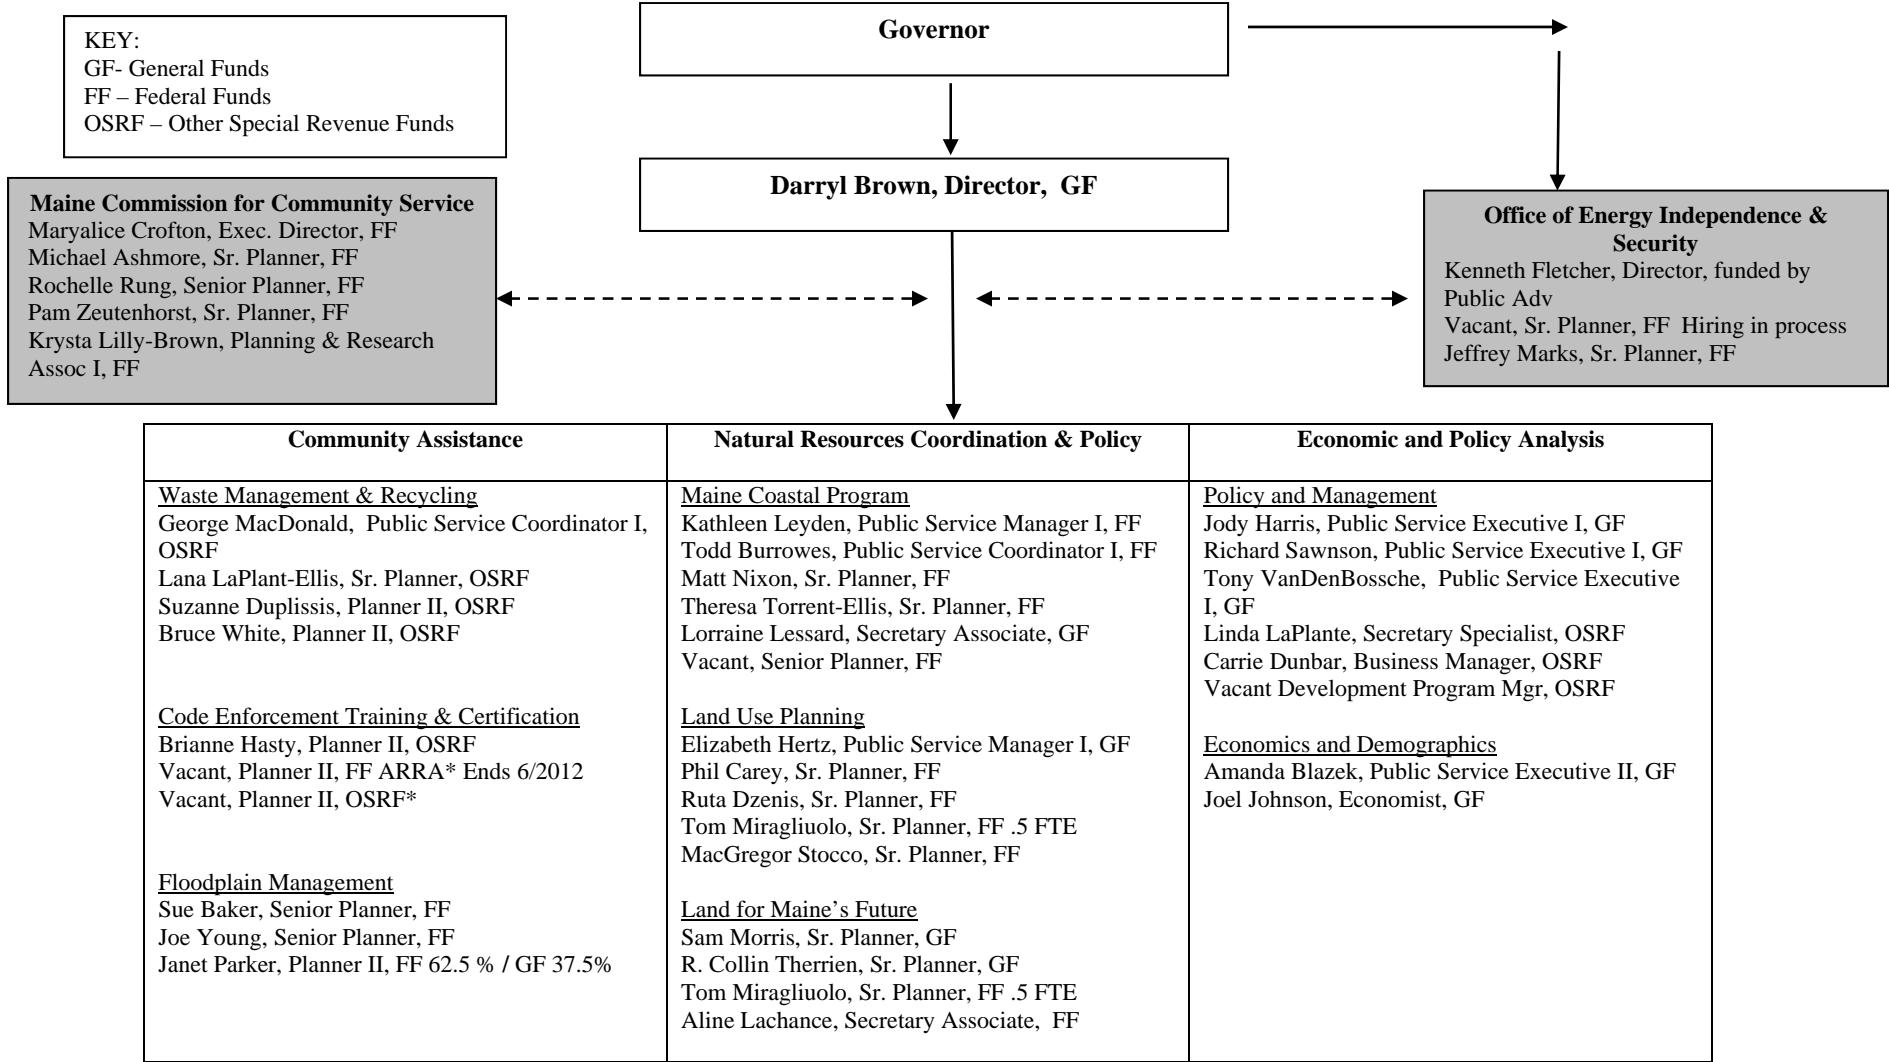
KEY:
GF- General Funds
FF – Federal Funds
OSRF – Other Special Revenue Funds

Governor

Darryl Brown, Director, GF

Maine Commission for Community Service
Maryalice Crofton, Exec. Director, FF
Michael Ashmore, Sr. Planner, FF
Rochelle Rung, Senior Planner, FF
Pam Zeutenhorst, Sr. Planner, FF
Krysta Lilly-Brown, Planning & Research Assoc I, FF

Office of Energy Independence & Security
Kenneth Fletcher, Director, funded by Public Adv
Vacant, Sr. Planner, FF Hiring in process
Jeffrey Marks, Sr. Planner, FF

| Community Assistance | Natural Resources Coordination & Policy | Economic and Policy Analysis |
|---|---|---|
| Waste Management & Recycling<br>George MacDonald, Public Service Coordinator I, OSRF<br>Lana LaPlant-Ellis, Sr. Planner, OSRF<br>Suzanne Duplissis, Planner II, OSRF<br>Bruce White, Planner II, OSRF<br><br>Code Enforcement Training & Certification<br>Brianne Hasty, Planner II, OSRF<br>Vacant, Planner II, FF ARRA* Ends 6/2012<br>Vacant, Planner II, OSRF*<br><br>Floodplain Management<br>Sue Baker, Senior Planner, FF<br>Joe Young, Senior Planner, FF<br>Janet Parker, Planner II, FF 62.5 % / GF 37.5% | Maine Coastal Program<br>Kathleen Leyden, Public Service Manager I, FF<br>Todd Burrowes, Public Service Coordinator I, FF<br>Matt Nixon, Sr. Planner, FF<br>Theresa Torrent-Ellis, Sr. Planner, FF<br>Lorraine Lessard, Secretary Associate, GF<br>Vacant, Senior Planner, FF<br><br>Land Use Planning<br>Elizabeth Hertz, Public Service Manager I, GF<br>Phil Carey, Sr. Planner, FF<br>Ruta Dzenis, Sr. Planner, FF<br>Tom Miragliuolo, Sr. Planner, FF .5 FTE<br>MacGregor Stocco, Sr. Planner, FF<br><br>Land for Maine's Future<br>Sam Morris, Sr. Planner, GF<br>R. Collin Therrien, Sr. Planner, GF<br>Tom Miragliuolo, Sr. Planner, FF .5 FTE<br>Aline Lachance, Secretary Associate, FF | Policy and Management<br>Jody Harris, Public Service Executive I, GF<br>Richard Sawnson, Public Service Executive I, GF<br>Tony VanDenBossche, Public Service Executive I, GF<br>Linda LaPlante, Secretary Specialist, OSRF<br>Carrie Dunbar, Business Manager, OSRF<br>Vacant Development Program Mgr, OSRF<br><br>Economics and Demographics<br>Amanda Blazek, Public Service Executive II, GF<br>Joel Johnson, Economist, GF |